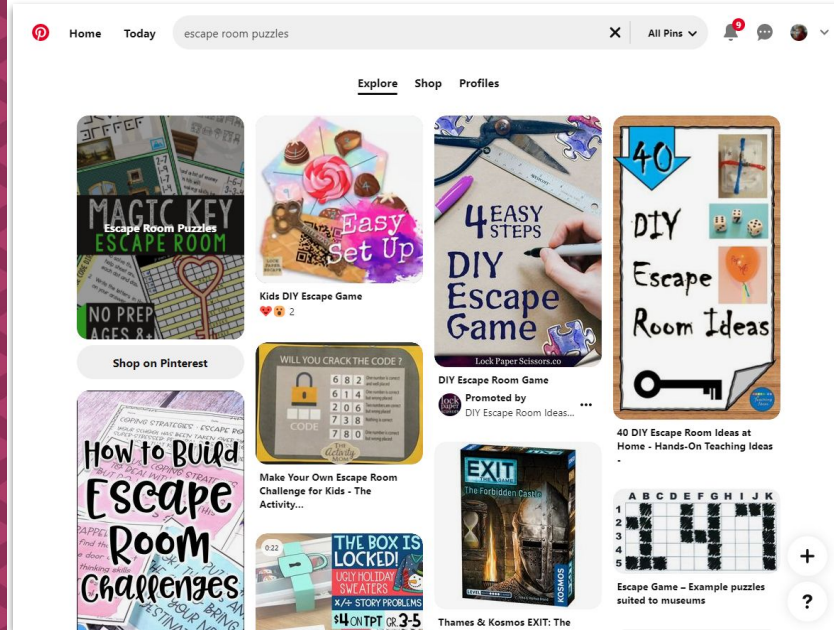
Home Today escape room puzzles All Pins 9

Explore Shop Profiles

MAGIC KEY
Escape Room Puzzles
ESCAPE ROOM
NO PREP
AGES 8+

Shop on Pinterest

How to Build Escape Room Challenges

Easy Set Up

Kids DIY Escape Game
2

WILL YOU CRACK THE CODE ?
682
614
206
738
780
CODE
the Activity Mom

Make Your Own Escape Room Challenge for Kids - The Activity...

0:22
THE BOX IS LOCKED!
UGLY HOLIDAY SWEATERS
STORY PROBLEMS
$4 ON TPT GR 3-5

4 EASY STEPS
DIY Escape Game
Lock Paper Scissors.co

DIY Escape Room Game
Promoted by
DIY Escape Room Ideas...

EXIT THE GAME
The Forbidden Castle
KOSMOS

Thames & Kosmos EXIT: The

40
DIY
Escape
Room Ideas

40 DIY Escape Room Ideas at Home - Hands-On Teaching Ideas -

A B C D E F G H I J K
1
2
3
4
5

Escape Game – Example puzzles suited to museums

+
?